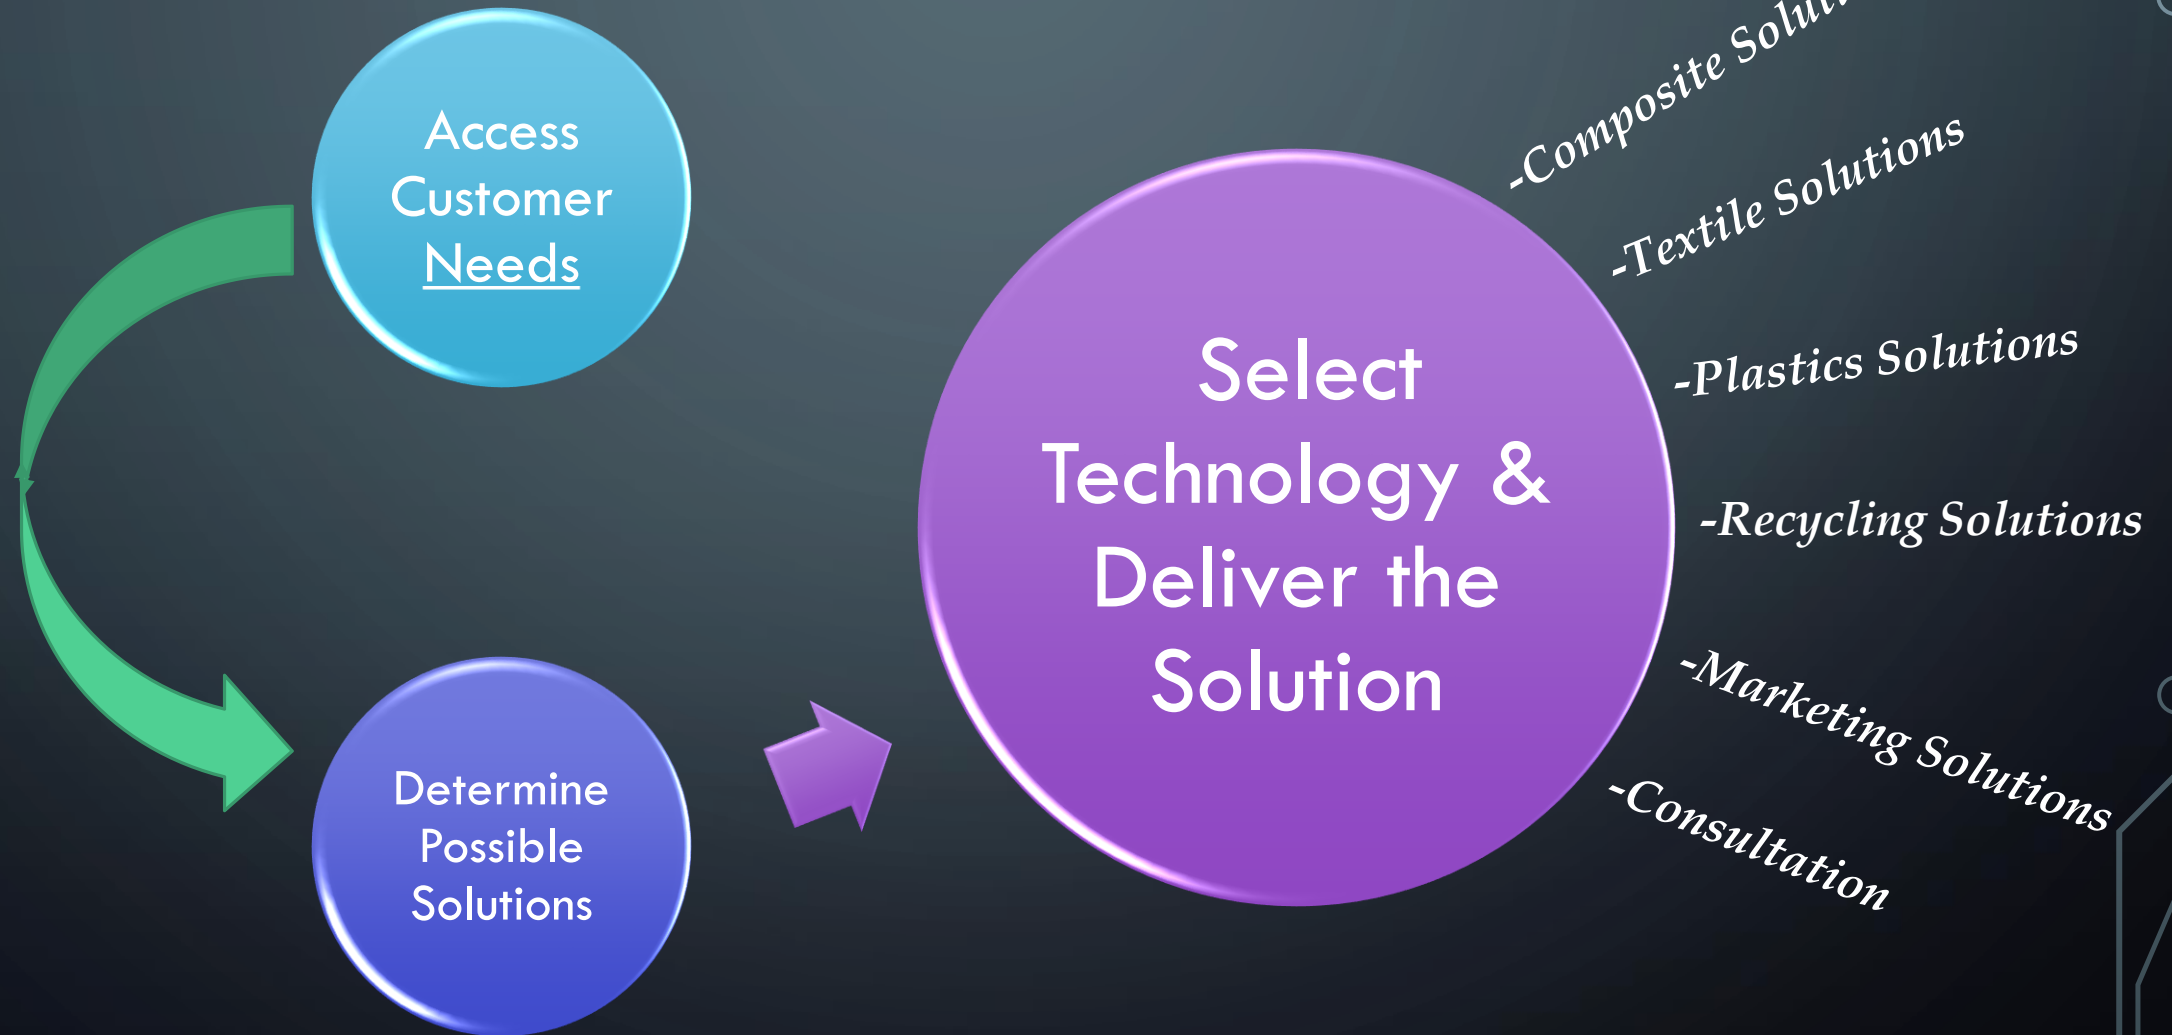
Access Customer Needs

Determine Possible Solutions

Select Technology & Deliver the Solution

-Composite Solu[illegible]

-Textile Solutions

-Plastics Solutions

-Recycling Solutions

-Marketing Solutions

-Consultation